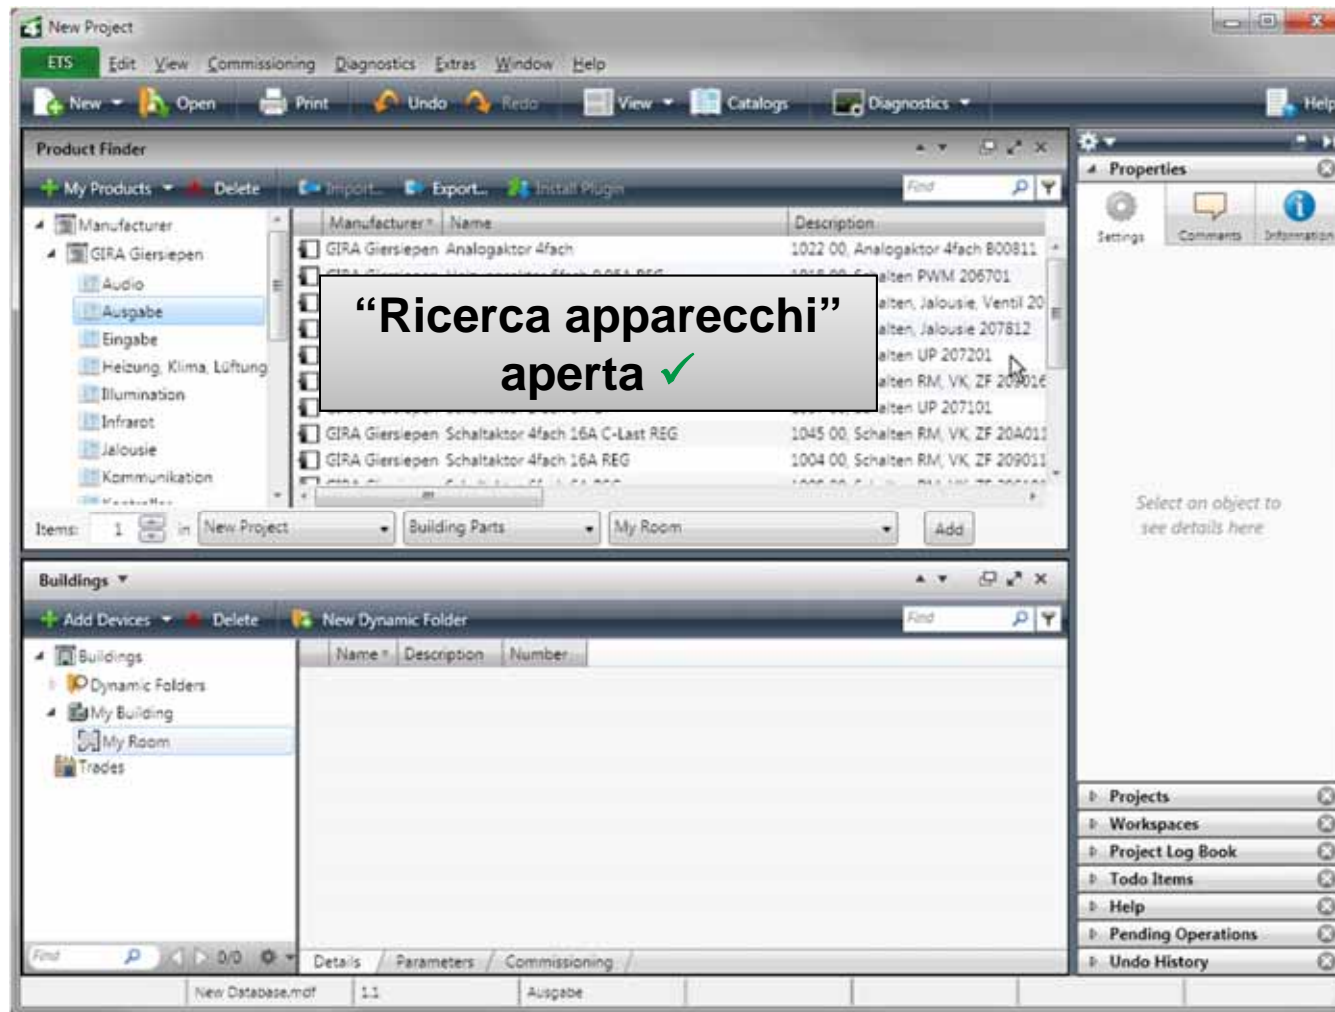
New Project

ETS Edit View Commissioning Diagnostics Extras Window Help

New Open Print Undo Redo View Catalogs Diagnostics Help

Product Finder

My Products Delete Import... Export... Install Plugin Find

Manufacturer
GIRA Giersiepen
Audio
Ausgabe
Eingabe
Heizung, Klima, Lüftung
Illumination
Infrarot
Jalousie
Kommunikation

| Manufacturer | Name | Description |
|---|---|---|
| GIRA Giersiepen | Analogaktor 4fach | 1022 00, Analogaktor 4fach B00811 |
| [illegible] | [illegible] | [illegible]alten PWM 206701 |
| | | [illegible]alten, Jalousie, Ventil 20 |
| | | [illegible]alten, Jalousie 207812 |
| | | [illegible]alten UP 207201 |
| | | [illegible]alten RM, VK, ZF 20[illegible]016 |
| | | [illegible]alten UP 207101 |
| GIRA Giersiepen | Schaltaktor 4fach 16A C-Last REG | 1045 00, Schalten RM, VK, ZF 20A011 |
| GIRA Giersiepen | Schaltaktor 4fach 16A REG | 1004 00, Schalten RM, VK, ZF 209011 |

“Ricerca apparecchi” aperta ✓

Items: 1 in New Project Building Parts My Room Add

Buildings

Add Devices Delete New Dynamic Folder Find

Buildings
Dynamic Folders
My Building
My Room
Trades

| Name | Description | Number |
|---|---|---|

Find 0/0

Details Parameters Commissioning

Properties

Settings Comments Information

Select an object to see details here

Projects
Workspaces
Project Log Book
Todo Items
Help
Pending Operations
Undo History

New Database.mdf 1.1 Ausgabe